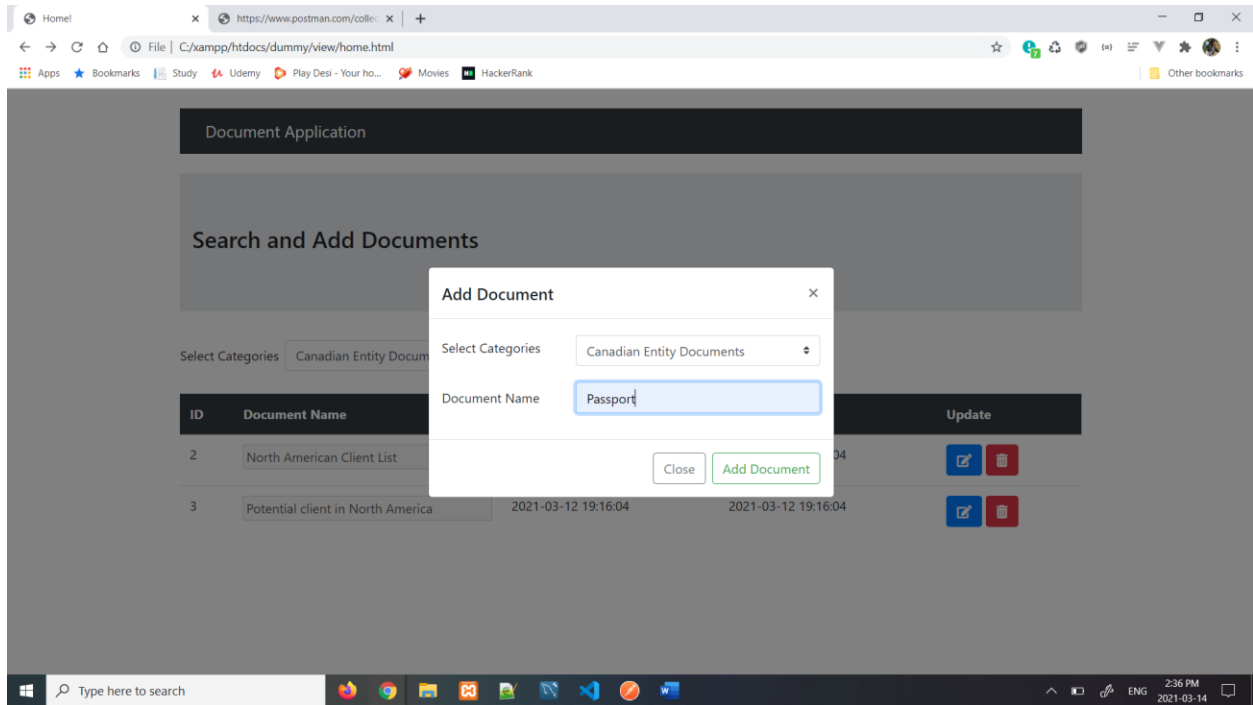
Home! × https://www.postman.com/collec × +

File | C:/xampp/htdocs/dummy/view/home.html

Apps Bookmarks Study Udemy Play Desi - Your ho... Movies HackerRank Other bookmarks

Document Application

Search and Add Documents

Select Categories Canadian Entity Docum

| ID | Document Name | | | Update |
|---|---|---|---|---|
| 2 | North American Client List | | 04 | |
| 3 | Potential client in North America | 2021-03-12 19:16:04 | 2021-03-12 19:16:04 | |

Add Document ×

Select Categories Canadian Entity Documents

Document Name Passport

Close Add Document

Type here to search

ENG 2:36 PM 2021-03-14